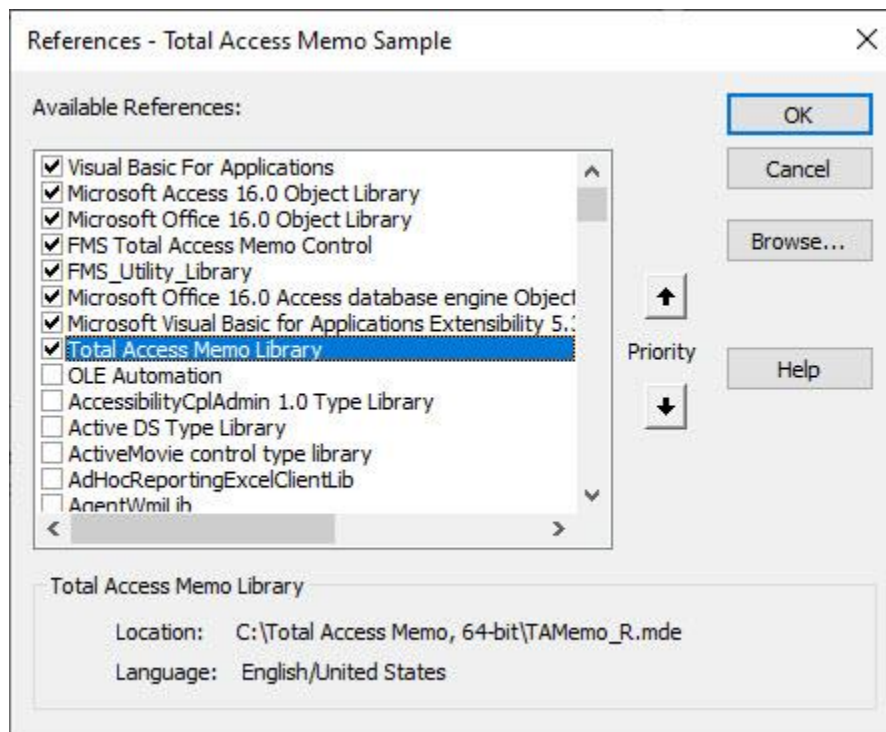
References - Total Access Memo Sample

Available References:

☑ Visual Basic For Applications
☑ Microsoft Access 16.0 Object Library
☑ Microsoft Office 16.0 Object Library
☑ FMS Total Access Memo Control
☑ FMS_Utility_Library
☑ Microsoft Office 16.0 Access database engine Object
☑ Microsoft Visual Basic for Applications Extensibility 5.
☑ Total Access Memo Library
☐ OLE Automation
☐ AccessibilityCplAdmin 1.0 Type Library
☐ Active DS Type Library
☐ ActiveMovie control type library
☐ AdHocReportingExcelClientLib
☐ AgentWmiLib

OK

Cancel

Browse...

Priority

Help

Total Access Memo Library

Location: C:\Total Access Memo, 64-bit\TAMemo_R.mde

Language: English/United States